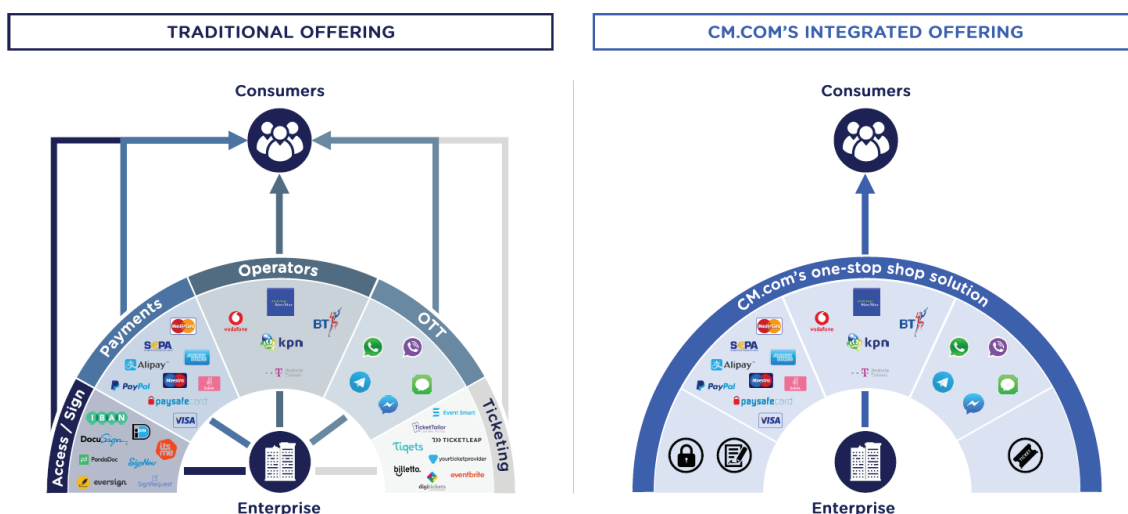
TRADITIONAL OFFERING

Consumers

Operators

Payments

OTT

Access / Sign

Ticketing

vodafone

kpn

BT

SEPA

Alipay

PayPal

Maestro

paysafecard

VISA

IBAN

DocuSign

PandaDoc

SignNow

eversign

SignRequest

Event Smart

TicketTailor

Tiqets

TICKETLEAP

yourticketprovider

billetto

eventbrite

digitickets

Enterprise

CM.COM'S INTEGRATED OFFERING

Consumers

CM.com's one-stop shop solution

vodafone

kpn

BT

SEPA

Alipay

PayPal

Maestro

paysafecard

VISA

Enterprise